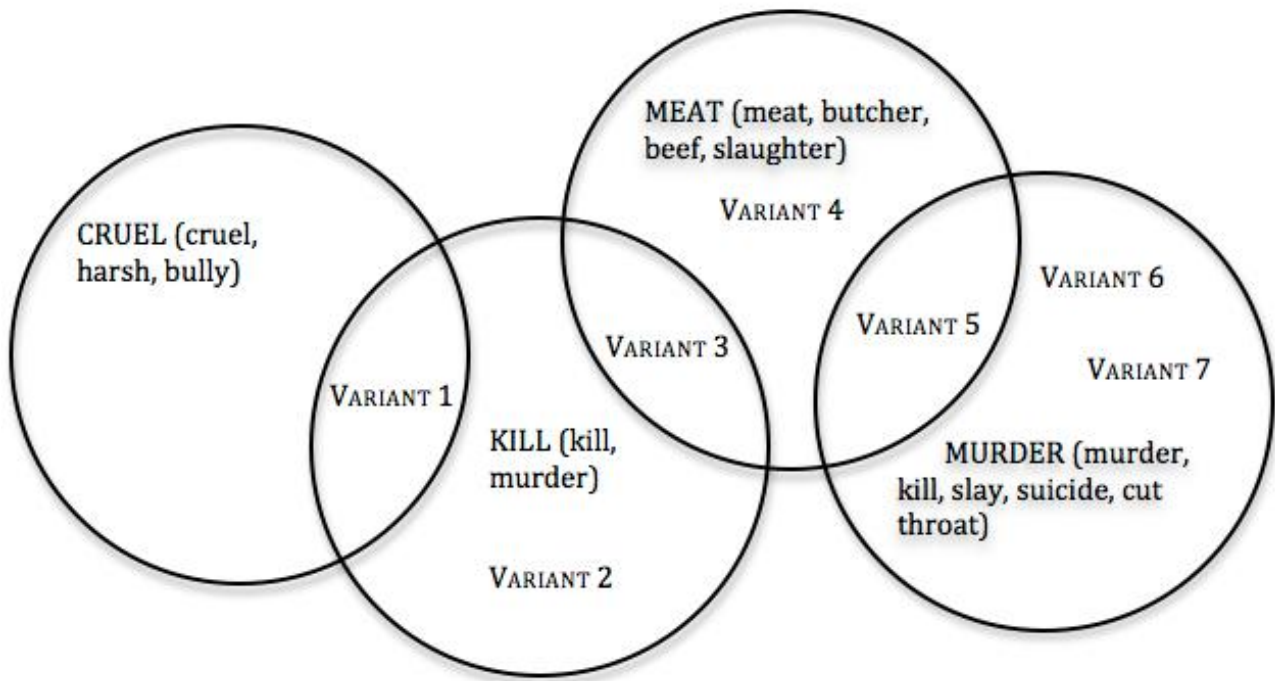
MEAT (meat, butcher, beef, slaughter)

VARIANT 4

CRUEL (cruel, harsh, bully)

VARIANT 6

VARIANT 5

VARIANT 3

VARIANT 7

VARIANT 1

KILL (kill, murder)

MURDER (murder, kill, slay, suicide, cut throat)

VARIANT 2